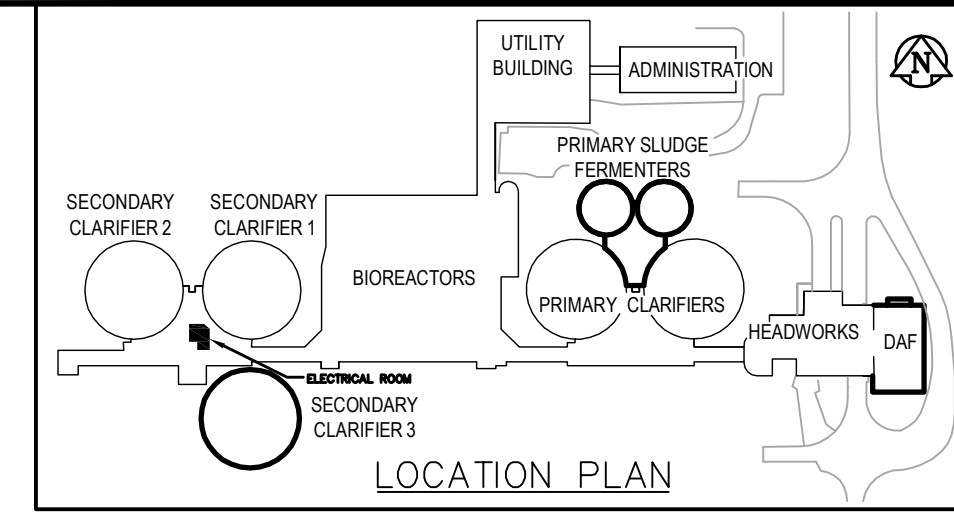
UTILITY BUILDING

ADMINISTRATION

N

PRIMARY SLUDGE FERMENTERS

SECONDARY CLARIFIER 2

SECONDARY CLARIFIER 1

BIOREACTORS

PRIMARY CLARIFIERS

HEADWORKS

DAF

ELECTRICAL ROOM

SECONDARY CLARIFIER 3

LOCATION PLAN